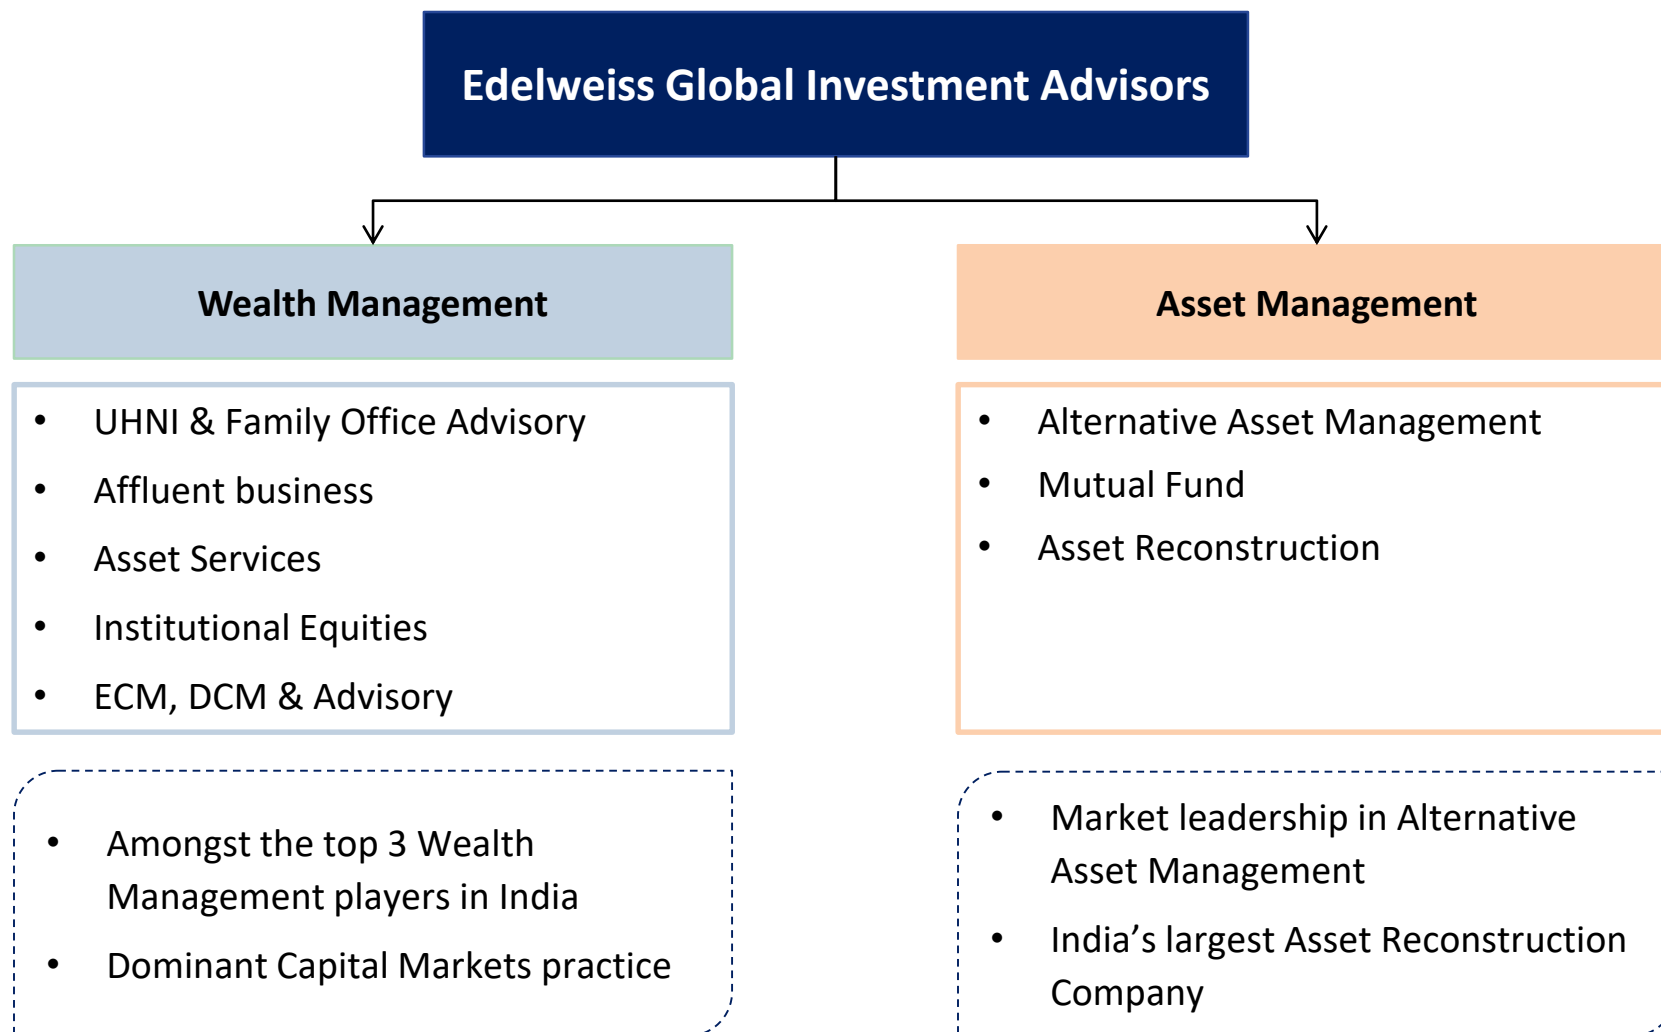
Edelweiss Global Investment Advisors

Wealth Management

- UHNI & Family Office Advisory
- Affluent business
- Asset Services
- Institutional Equities
- ECM, DCM & Advisory

- Amongst the top 3 Wealth Management players in India
- Dominant Capital Markets practice

Asset Management

- Alternative Asset Management
- Mutual Fund
- Asset Reconstruction

- Market leadership in Alternative Asset Management
- India’s largest Asset Reconstruction Company